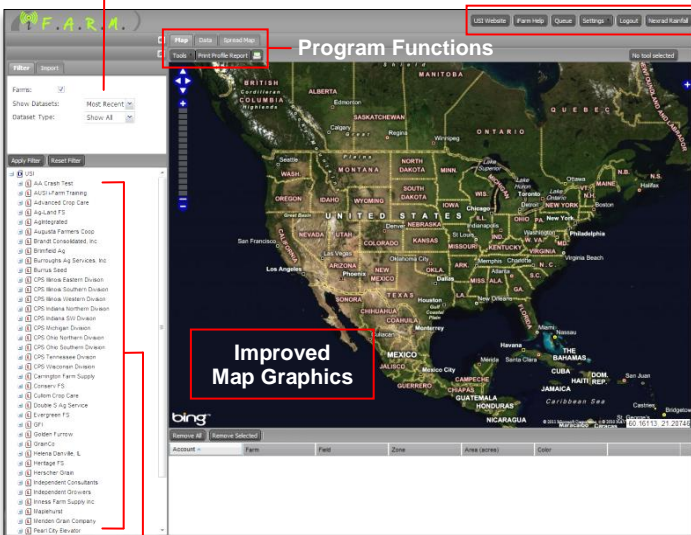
F.A.R.M.

USI Website | Farm Help | Queue | Settings | Logout | Nexrad Rainfall

Map | Data | Spread Map

Tools | Print Profile Report

Program Functions

No tool selected

Filter | Import

Farms:
Show Datasets: Most Recent
Dataset Type: Show All

Apply Filter | Reset Filter

USI
AA Crash Test
AUSI iFarm Training
Advanced Crop Care
Ag-Land FS
Agintegrated
Augusta Farmers Coop
Brandt Consolidated, Inc
Brinfield Ag
Burroughs Ag Services, Inc
Burrus Seed
CPS Illinois Eastern Division
CPS Illinois Southern Division
CPS Illinois Western Division
CPS Indiana Northern Division
CPS Indiana SW Division
CPS Michigan Division
CPS Ohio Northern Division
CPS Ohio Southern Division
CPS Tennessee Division
CPS Wisconsin Division
Carrington Farm Supply
Conserv FS
Culom Crop Care
Double S Ag Service
Evergreen FS
GFI
Golden Furrow
GranCo
Helena Danville, IL
Heritage FS
Herscher Grain
Independent Consultants
Independent Growers
Illiness Farm Supply Inc
Maplehurst
Mendon Grain Company
Pearl City Elevator

BRITISH COLUMBIA
ALBERTA
SASKATCHEWAN
MANITOBA
ONTARIO
QUEBEC
Edmonton
Calgary
Regina
Winnipeg
Seattle
WASH.
MONTANA
NORTH DAKOTA
SOUTH DAKOTA
MINN.
OREGON
IDAHO
WYOMING
NEBRASKA
IOWA
NEVADA
UTAH
COLORADO
KANSAS
MISSOURI
CALIFORNIA
UNITED STATES
San Francisco
Los Angeles
Denver
Chicago
Detroit
Toronto
Ottawa
Montreal
MAINE
Boston
New York
Philadelphia
Washington
Virginia Beach
ARIZONA
NEW MEXICO
OKLA.
ARK.
TEXAS
Houston
Dallas
Phoenix
Oklahoma City
Memphis
Atlanta
New Orleans
FLORIDA
Miami
Nassau
SONORA
CHIHUAHUA
COAHUILA
Monterrey
MEXICO
Mexico City
Havana
CUBA
THE BAHAMAS
HAITI
DOM. REP.
JAMAICA
GUATEMALA
HONDURAS
NICARAGUA
Caribbean Sea
Gulf of Mexico

Improved Map Graphics

bing
© 2011 Microsoft Corporation
60.16113, 21.28746

Remove All | Remove Selected

| Account | Farm | Field | Zone | Area (acres) | Color |
|---|---|---|---|---|---|